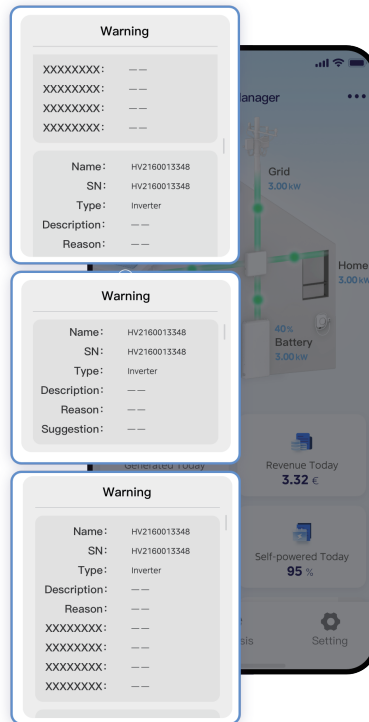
Warning

XXXXXXXX: ——
XXXXXXXX: ——
XXXXXXXX: ——
XXXXXXXX: ——

Name: HV2160013348
SN: HV2160013348
Type: Inverter
Description: ——
Reason: ——

Warning

Name: HV2160013348
SN: HV2160013348
Type: Inverter
Description: ——
Reason: ——
Suggestion: ——

Warning

Name: HV2160013348
SN: HV2160013348
Type: Inverter
Description: ——
Reason: ——
XXXXXXXX: ——
XXXXXXXX: ——
XXXXXXXX: ——
XXXXXXXX: ——

lanager •••

Grid
3.00 kW

Home
3.00 kW

40%
Battery
3.00 kW

Generated Today

Revenue Today
3.32 €

Self-powered Today
95 %

sis

Setting